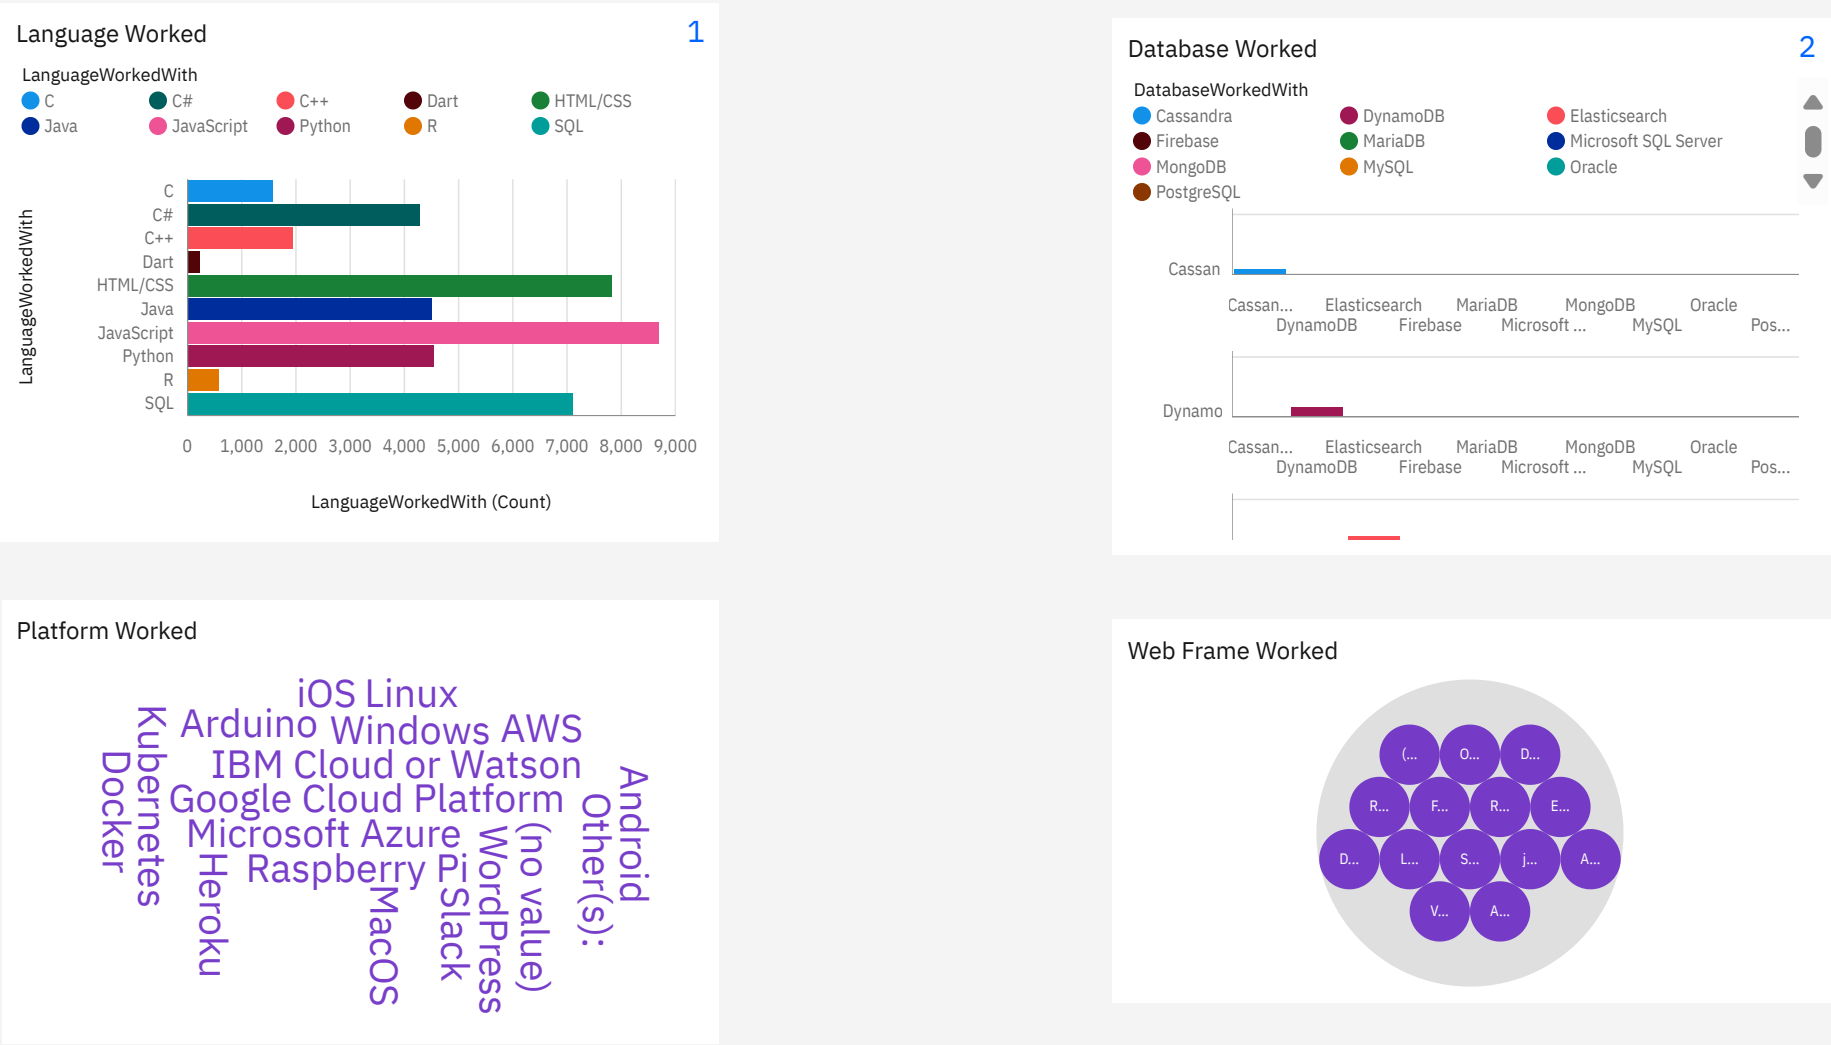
Language Worked

1

LanguageWorkedWith

C
C#
C++
Dart
HTML/CSS
Java
JavaScript
Python
R
SQL

LanguageWorkedWith

C
C#
C++
Dart
HTML/CSS
Java
JavaScript
Python
R
SQL

0 1,000 2,000 3,000 4,000 5,000 6,000 7,000 8,000 9,000

LanguageWorkedWith (Count)

Database Worked

2

DatabaseWorkedWith

Cassandra
DynamoDB
Elasticsearch
Firebase
MariaDB
Microsoft SQL Server
MongoDB
MySQL
Oracle
PostgreSQL

Cassan

Cassan... DynamoDB Elasticsearch Firebase MariaDB Microsoft ... MongoDB MySQL Oracle Pos...

Dynamo

Cassan... DynamoDB Elasticsearch Firebase MariaDB Microsoft ... MongoDB MySQL Oracle Pos...

Platform Worked

iOS Linux
Arduino Windows AWS
IBM Cloud or Watson
Google Cloud Platform
Microsoft Azure
Raspberry Pi
Kubernetes
Docker
Heroku
MacOS
Slack
WordPress
(no value)
Other(s):
Android

Web Frame Worked

(...
O...
D...
R...
F...
R...
E...
D...
L...
S...
j...
A...
V...
A...